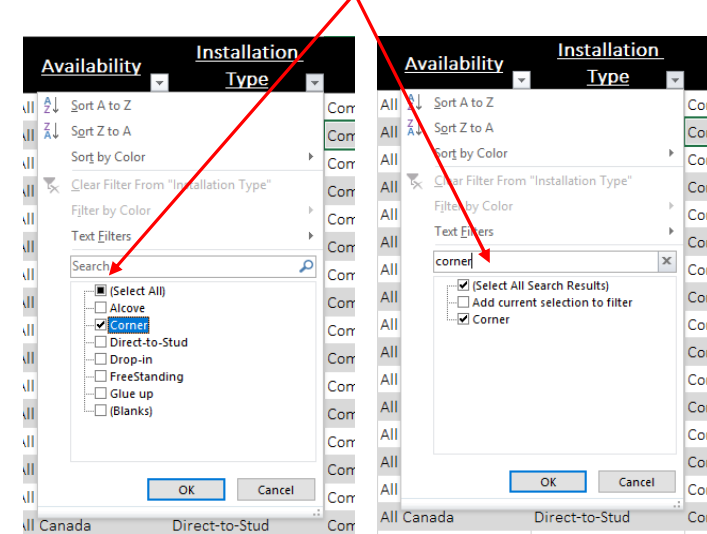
Availability

Installation Type

All
All
All
All
All
All
All
All
All
All
All
All
All
All
All
All Canada

Sort A to Z
Sort Z to A
Sort by Color
Clear Filter From "Installation Type"
Filter by Color
Text Filters
Search
(Select All)
Alcove
Corner
Direct-to-Stud
Drop-in
FreeStanding
Glue up
(Blanks)
OK
Cancel

Direct-to-Stud

Com
Com
Com
Com
Com
Com
Com
Com
Com
Com
Com
Com
Com
Com
Com
Com

Availability

Installation Type

All
All
All
All
All
All
All
All
All
All
All
All
All
All
All
All Canada

Sort A to Z
Sort Z to A
Sort by Color
Clear Filter From "Installation Type"
Filter by Color
Text Filters
corner
(Select All Search Results)
Add current selection to filter
Corner
OK
Cancel

Direct-to-Stud

Co
Co
Co
Co
Co
Co
Co
Co
Co
Co
Co
Co
Co
Co
Co
Co